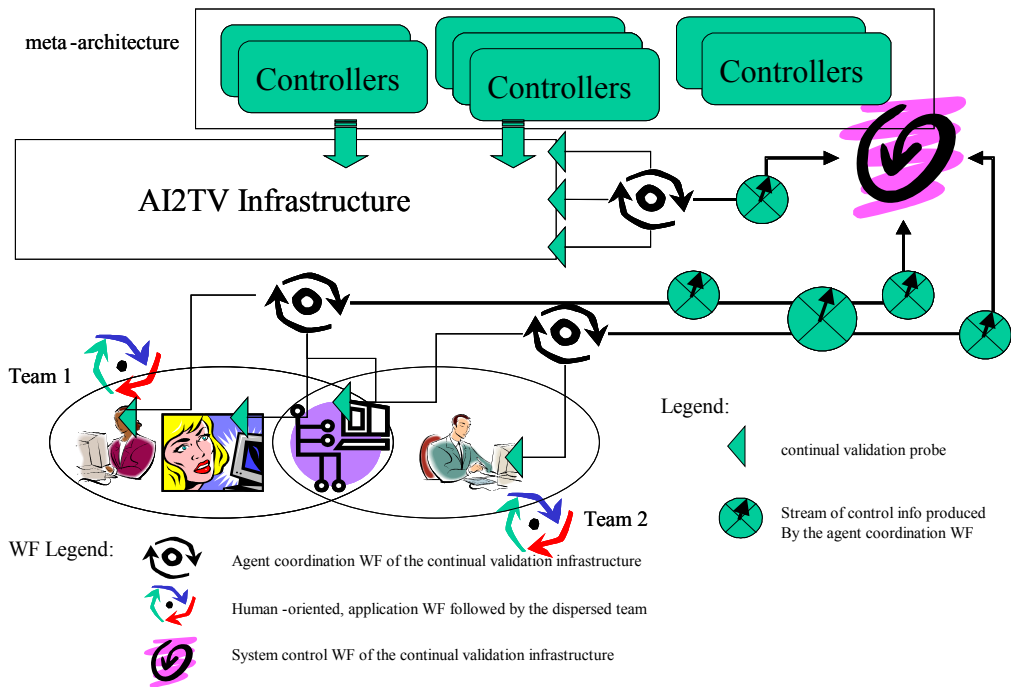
meta -architecture

Controllers

Controllers

Controllers

AI2TV Infrastructure

Team 1

Team 2

Legend:

continual validation probe

Stream of control info produced By the agent coordination WF

WF Legend:

Agent coordination WF of the continual validation infrastructure

Human -oriented, application WF followed by the dispersed team

System control WF of the continual validation infrastructure